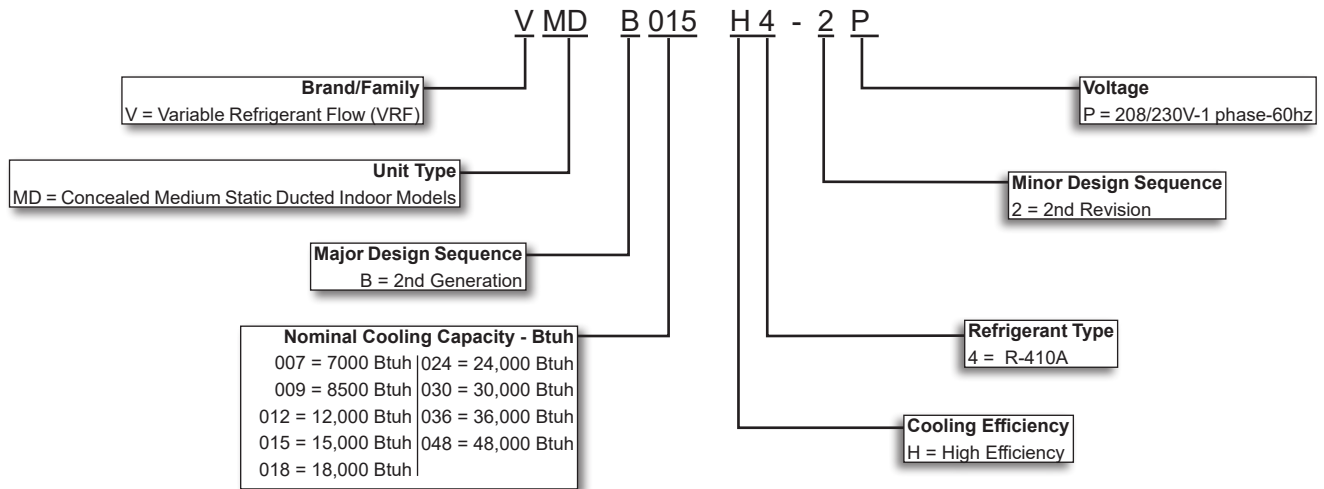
V MD B 015 H 4 - 2 P

Brand/Family
V = Variable Refrigerant Flow (VRF)

Unit Type
MD = Concealed Medium Static Ducted Indoor Models

Major Design Sequence
B = 2nd Generation

Nominal Cooling Capacity - Btuh

| | |
|---|---|
| 007 = 7000 Btuh | 024 = 24,000 Btuh |
| 009 = 8500 Btuh | 030 = 30,000 Btuh |
| 012 = 12,000 Btuh | 036 = 36,000 Btuh |
| 015 = 15,000 Btuh | 048 = 48,000 Btuh |
| 018 = 18,000 Btuh | |

Voltage
P = 208/230V-1 phase-60hz

Minor Design Sequence
2 = 2nd Revision

Refrigerant Type
4 = R-410A

Cooling Efficiency
H = High Efficiency